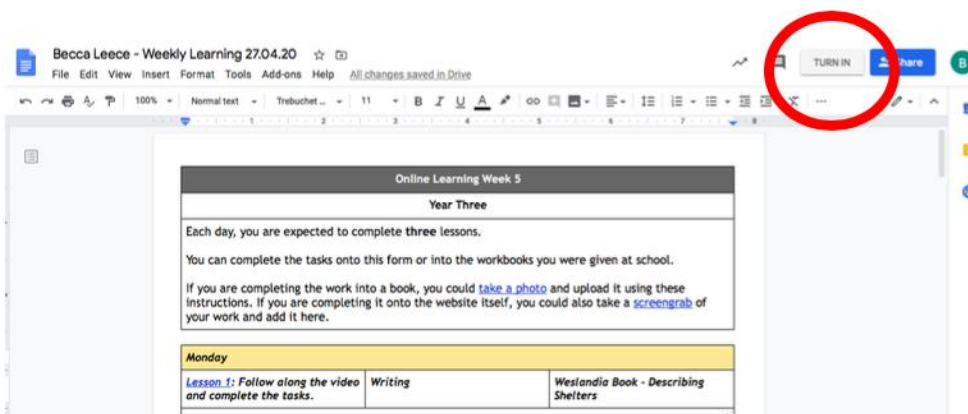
Becca Leece - Weekly Learning 27.04.20
File Edit View Insert Format Tools Add-ons Help All changes saved in Drive
TURN IN
Share
B
100% Normal text Trebuchet ... 11

| Online Learning Week 5 |
|---|
| Year Three |
| Each day, you are expected to complete **three** lessons. You can complete the tasks onto this form or into the workbooks you were given at school. If you are completing the work into a book, you could take a photo and upload it using these instructions. If you are completing it onto the website itself, you could also take a screengrab of your work and add it here. |

| Monday | | |
|---|---|---|
| Lesson 1: Follow along the video and complete the tasks. | Writing | Weslandia Book - Describing Shelters |